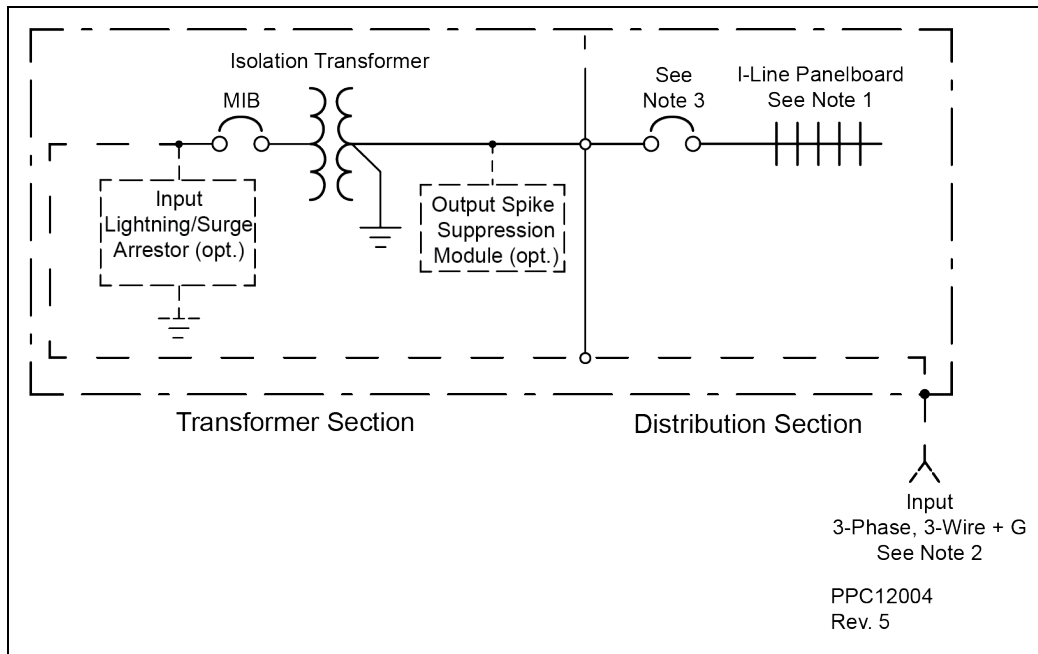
Isolation Transformer

MIB

See Note 3

I-Line Panelboard See Note 1

Input Lightning/Surge Arrestor (opt.)

Output Spike Suppression Module (opt.)

Transformer Section

Distribution Section

Input 3-Phase, 3-Wire + G See Note 2

PPC12004 Rev. 5